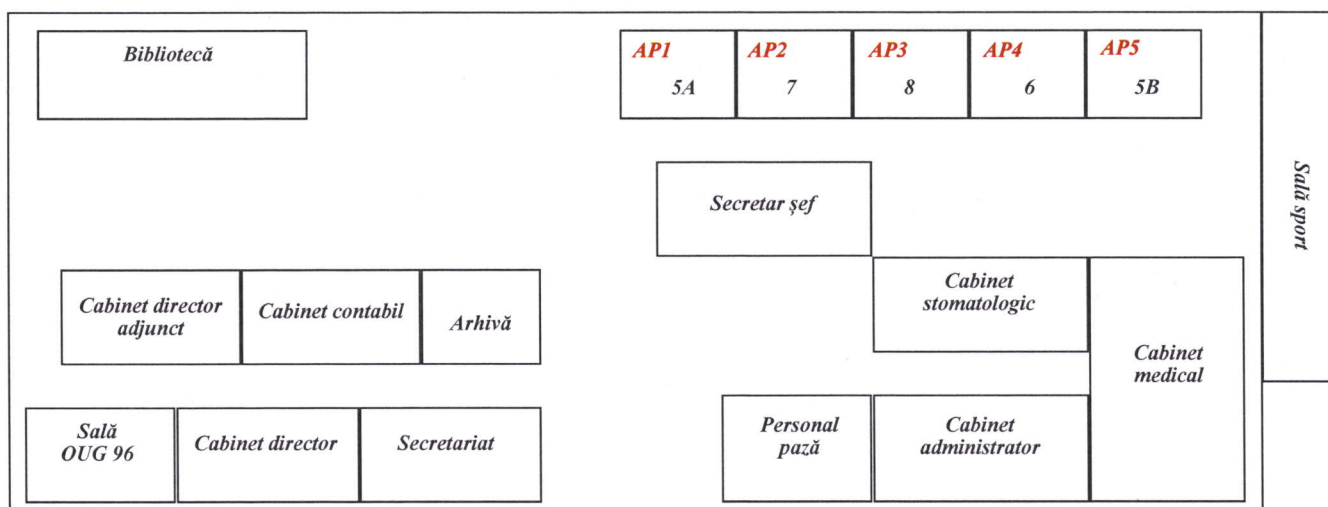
Bibliotecă

AP1 5A

AP2 7

AP3 8

AP4 6

AP5 5B

Sală sport

Secretar şef

Cabinet stomatologic

Cabinet director adjunct

Cabinet contabil

Arhivă

Cabinet medical

Sală OUG 96

Cabinet director

Secretariat

Personal pază

Cabinet administrator